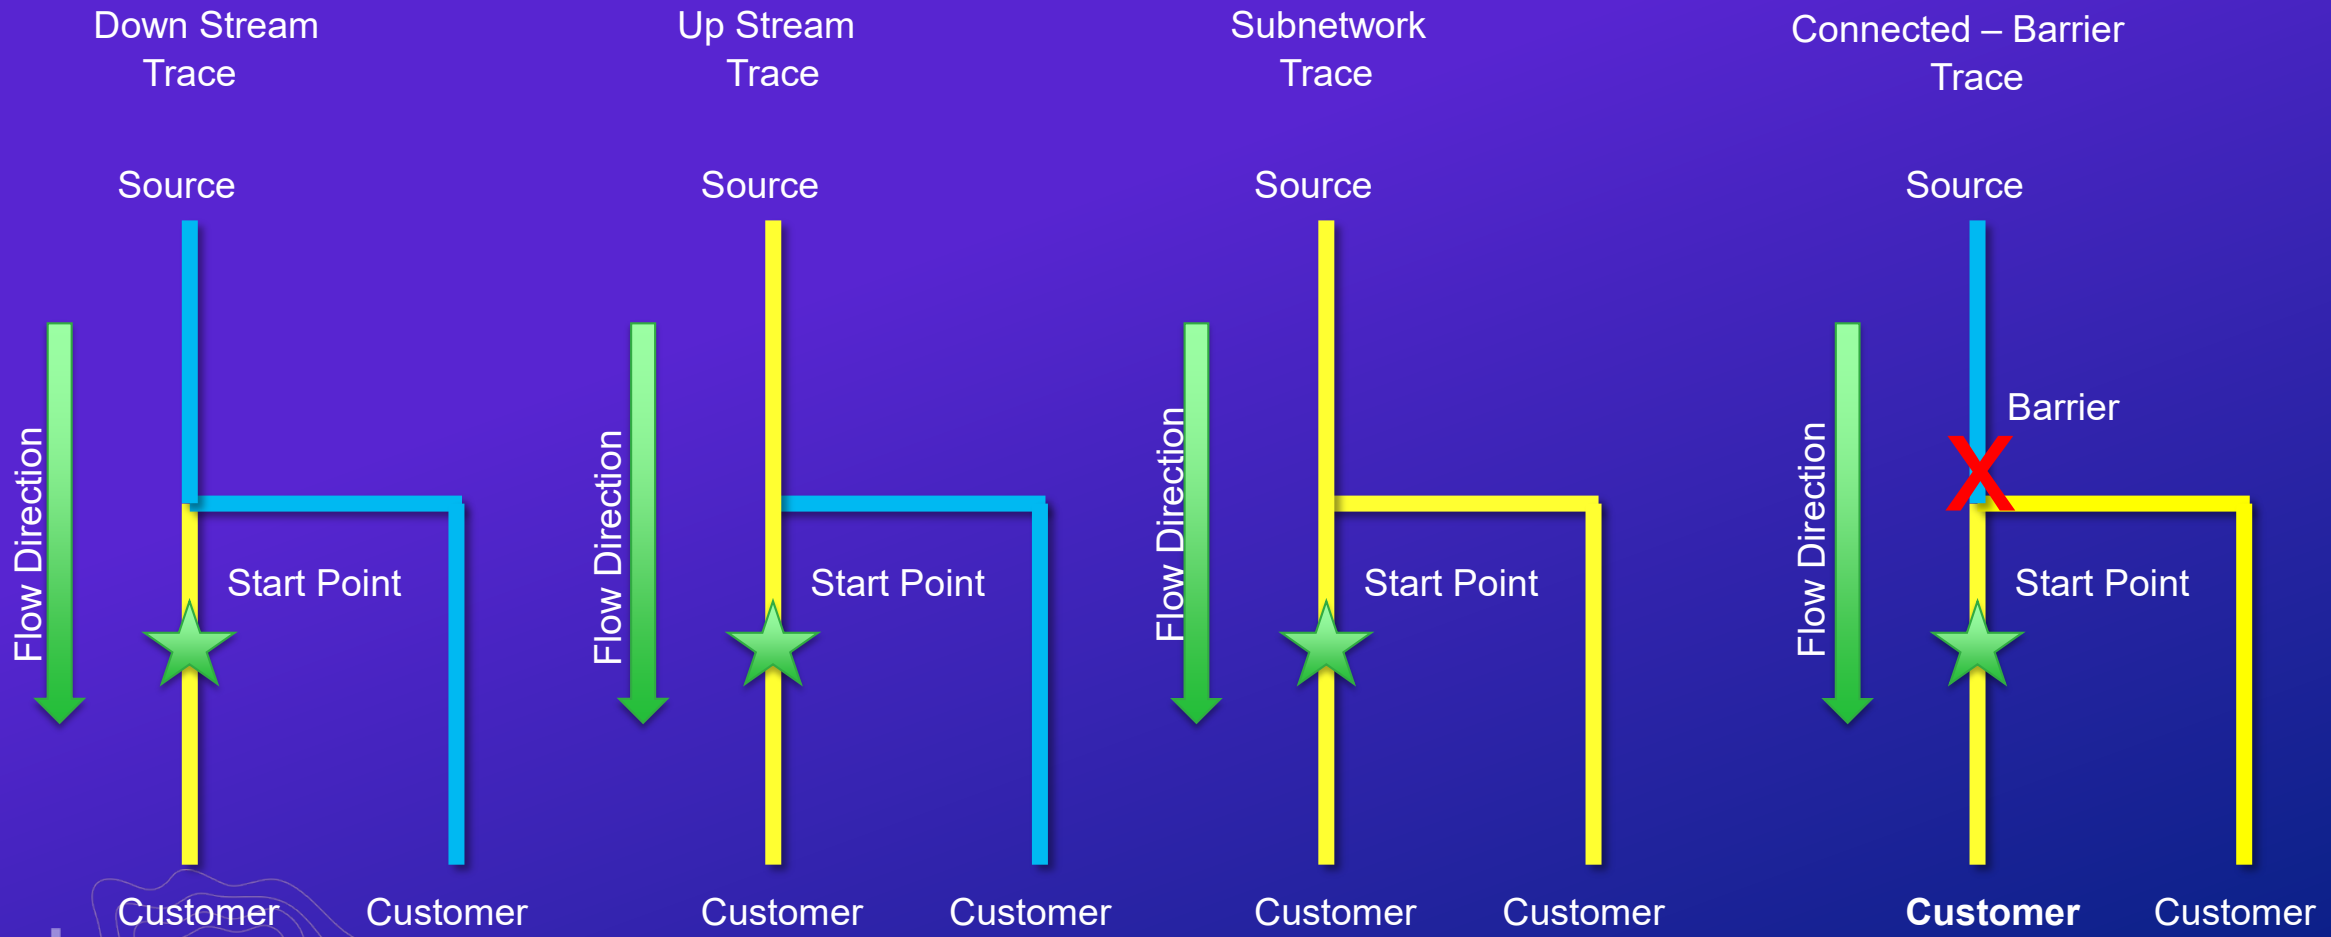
Down Stream Trace

Source

Flow Direction

Start Point

Customer

Customer

Up Stream Trace

Source

Flow Direction

Start Point

Customer

Customer

Subnetwork Trace

Source

Flow Direction

Start Point

Customer

Customer

Connected – Barrier Trace

Source

Barrier

Flow Direction

Start Point

Customer

Customer